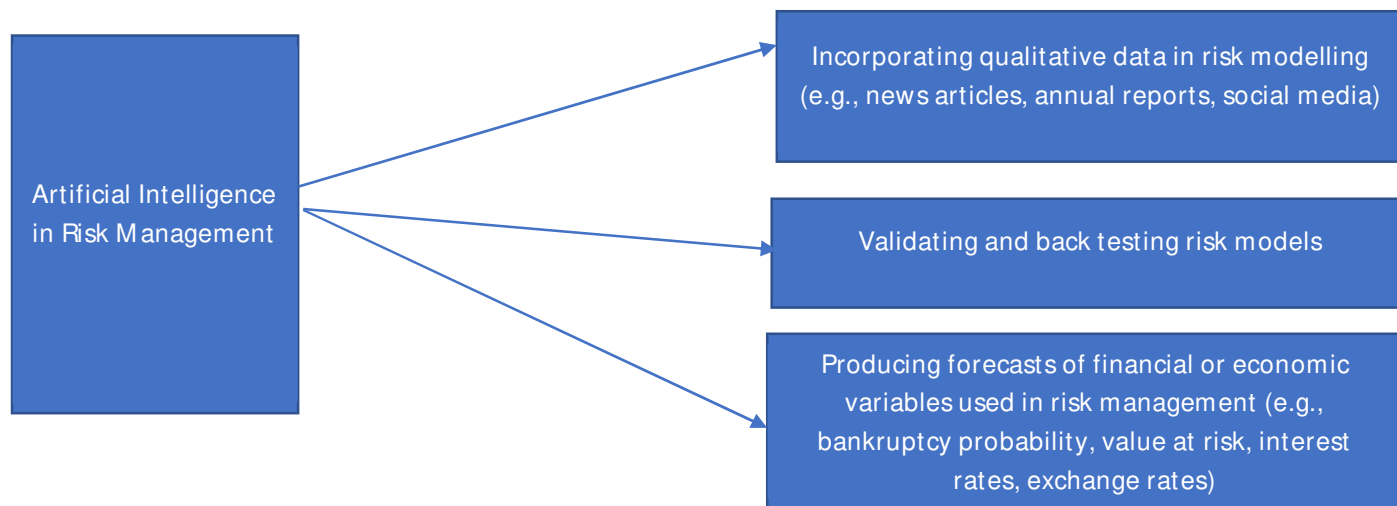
Artificial Intelligence in Risk Management

Incorporating qualitative data in risk modelling (e.g., news articles, annual reports, social media)

Validating and back testing risk models

Producing forecasts of financial or economic variables used in risk management (e.g., bankruptcy probability, value at risk, interest rates, exchange rates)